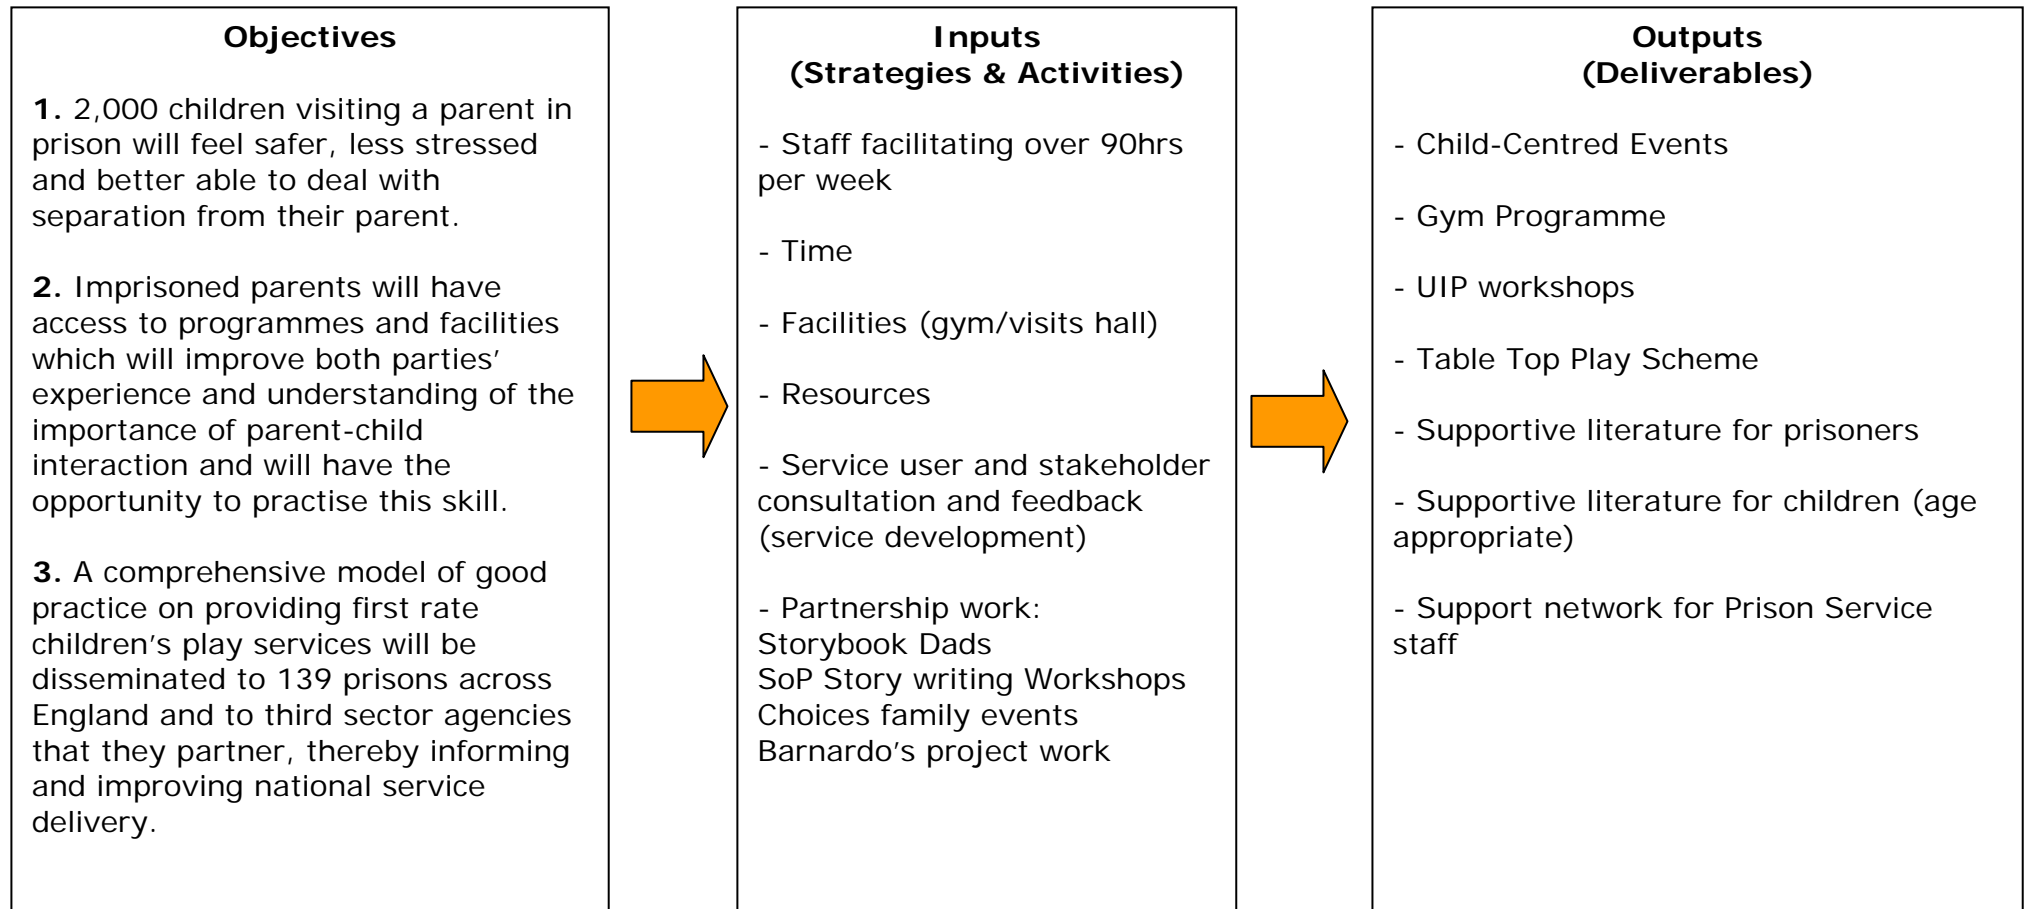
Objectives

1. 2,000 children visiting a parent in prison will feel safer, less stressed and better able to deal with separation from their parent.

2. Imprisoned parents will have access to programmes and facilities which will improve both parties' experience and understanding of the importance of parent-child interaction and will have the opportunity to practise this skill.

3. A comprehensive model of good practice on providing first rate children's play services will be disseminated to 139 prisons across England and to third sector agencies that they partner, thereby informing and improving national service delivery.

Inputs
(Strategies & Activities)

- Staff facilitating over 90hrs per week

- Time

- Facilities (gym/visits hall)

- Resources

- Service user and stakeholder consultation and feedback (service development)

- Partnership work:
Storybook Dads
SoP Story writing Workshops
Choices family events
Barnardo's project work

Outputs
(Deliverables)

- Child-Centred Events

- Gym Programme

- UIP workshops

- Table Top Play Scheme

- Supportive literature for prisoners

- Supportive literature for children (age appropriate)

- Support network for Prison Service staff